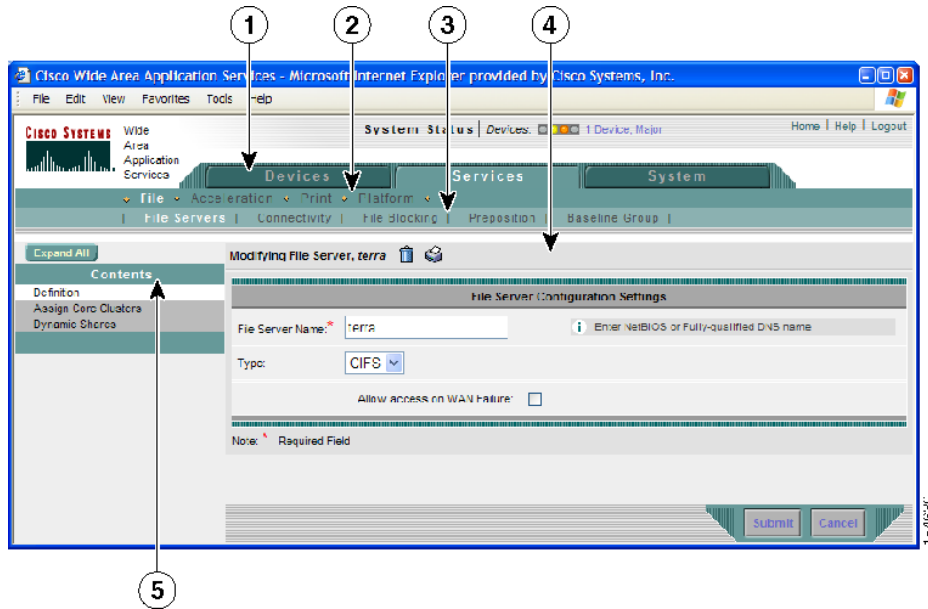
1 2 3 4

Cisco Wide Area Application Services - Microsoft Internet Explorer provided by Cisco Systems, Inc.

File Edit View Favorites Tools Help

Cisco Systems Wide Area Application Services

System Status | Devices: 1 Device, Major

Home | Help | Logout

Devices Services System

File Acceleration Print Platform

| File Servers | Connectivity | File Blocking | Preposition | Baseline Group |

Expand All

Contents

Definition
Assign Core Clusters
Dynamic Shares

Modifying File Server, *terra*

File Server Configuration Settings

File Server Name:* terra

Enter NetBIOS or Fully-qualified DNS name

Type: CIFS

Allow access on WAN Failure:

Note: * Required Field

Submit Cancel

5

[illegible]